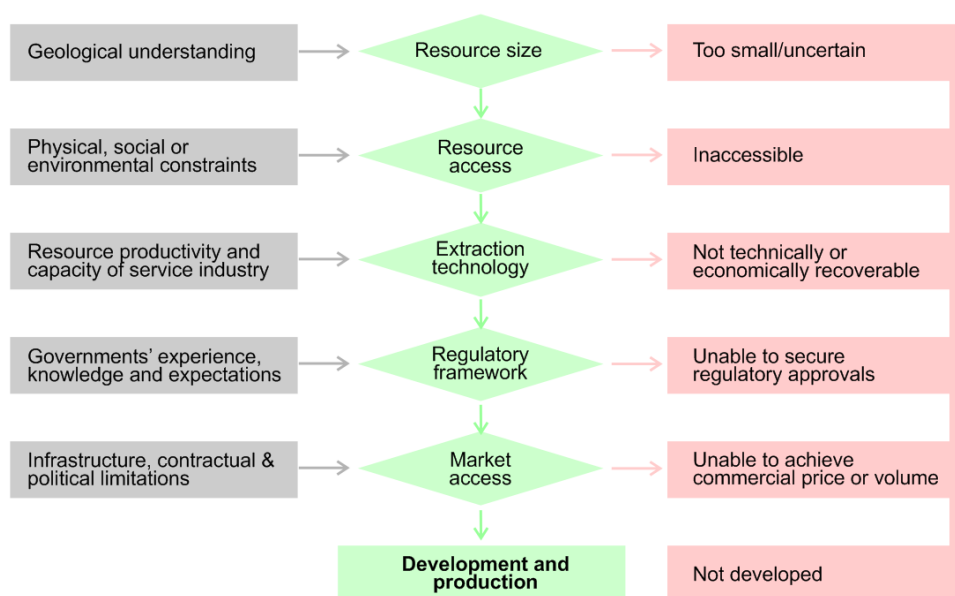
Geological understanding

Resource size

Too small/uncertain

Physical, social or environmental constraints

Resource access

Inaccessible

Resource productivity and capacity of service industry

Extraction technology

Not technically or economically recoverable

Governments' experience, knowledge and expectations

Regulatory framework

Unable to secure regulatory approvals

Infrastructure, contractual & political limitations

Market access

Unable to achieve commercial price or volume

Development and production

Not developed